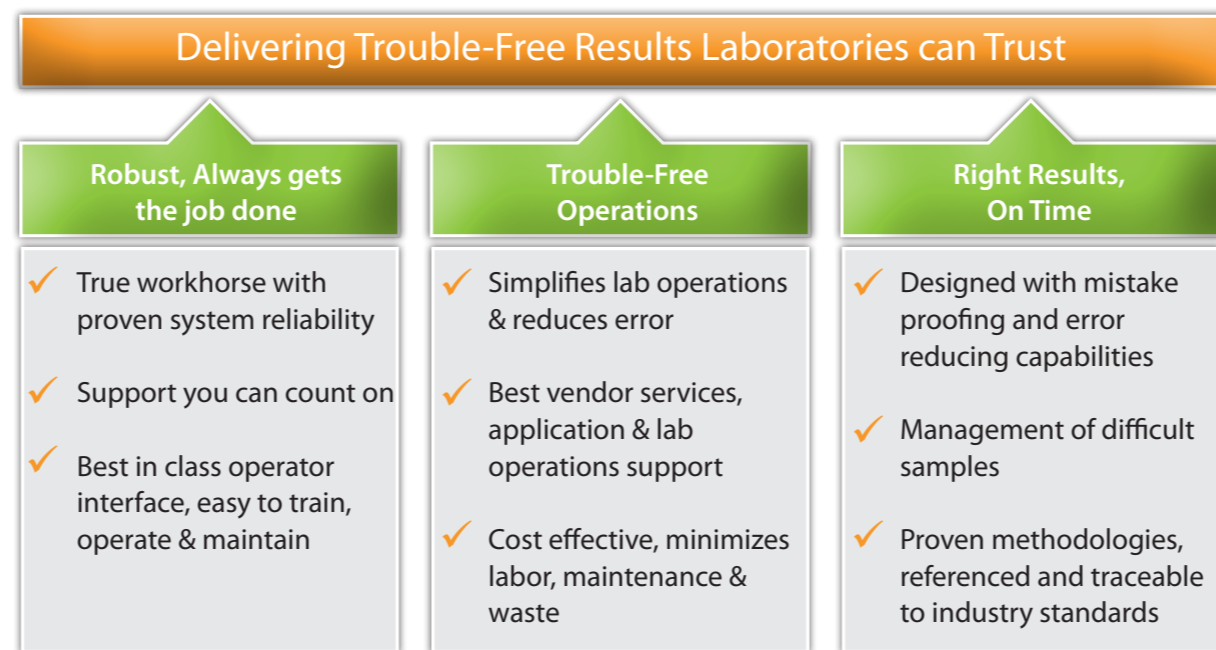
Delivering Trouble-Free Results Laboratories can Trust

Robust, Always gets the job done

✓ True workhorse with proven system reliability

✓ Support you can count on

✓ Best in class operator interface, easy to train, operate & maintain

Trouble-Free Operations

✓ Simplifies lab operations & reduces error

✓ Best vendor services, application & lab operations support

✓ Cost effective, minimizes labor, maintenance & waste

Right Results, On Time

✓ Designed with mistake proofing and error reducing capabilities

✓ Management of difficult samples

✓ Proven methodologies, referenced and traceable to industry standards